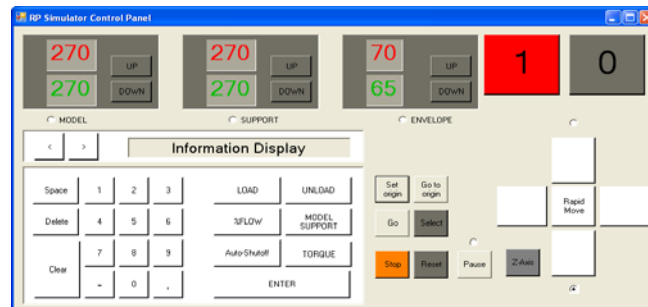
RP Simulator Control Panel

270
270
UP
DOWN
MODEL

270
270
UP
DOWN
SUPPORT

70
65
UP
DOWN
ENVELOPE

1

0

<
>
Information Display

Space
1
2
3
Delete
4
5
6
Clear
7
8
9
-
0
.

LOAD
UNLOAD
%FLOW
MODEL SUPPORT
Auto-Shutoff
TORQUE
ENTER

Set origin
Go to origin
Go
Select
Stop
Reset
Pause
Z-Axis

Rapid Move